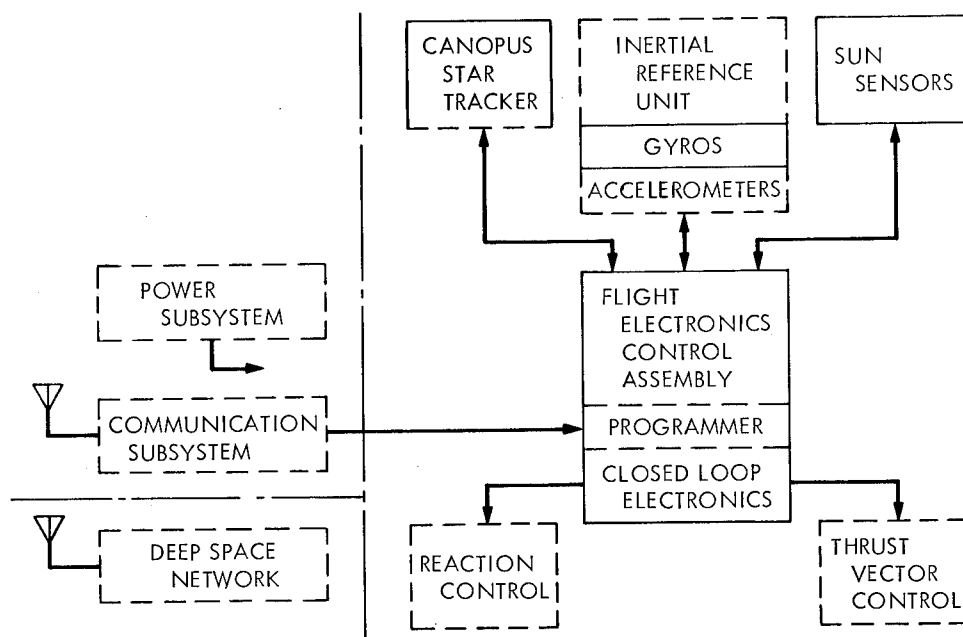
CANOPUS STAR TRACKER

INERTIAL REFERENCE UNIT

GYROS

ACCELEROMETERS

SUN SENSORS

POWER SUBSYSTEM

FLIGHT ELECTRONICS CONTROL ASSEMBLY

COMMUNICATION SUBSYSTEM

PROGRAMMER

CLOSED LOOP ELECTRONICS

DEEP SPACE NETWORK

REACTION CONTROL

THRUST VECTOR CONTROL